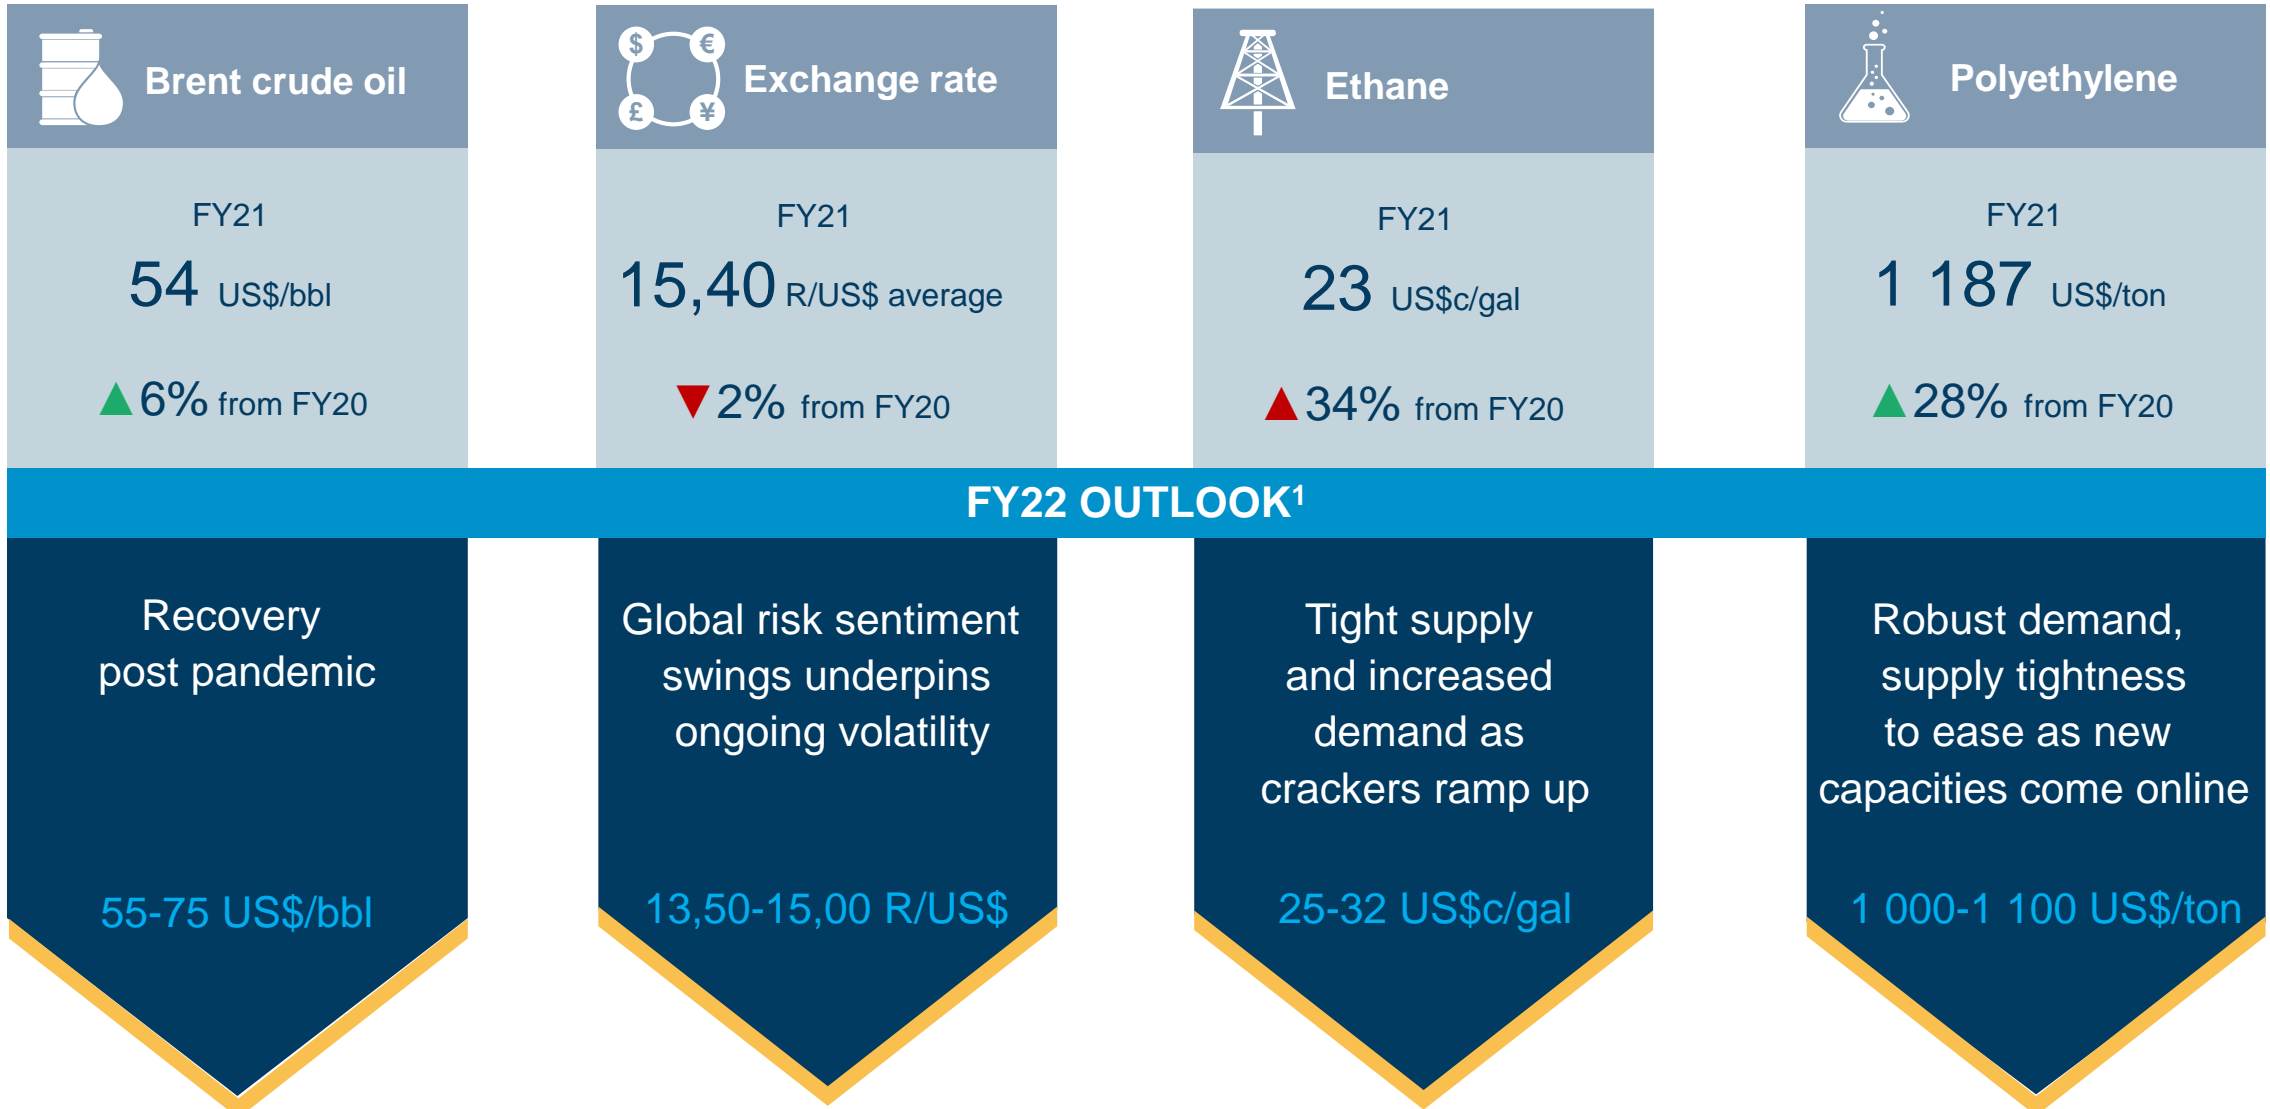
Brent crude oil

FY21

54 US$/bbl

6% from FY20

$ € £ ¥

Exchange rate

FY21

15,40 R/US$ average

2% from FY20

Ethane

FY21

23 US$c/gal

34% from FY20

Polyethylene

FY21

1 187 US$/ton

28% from FY20

FY22 OUTLOOK$^1$

Recovery post pandemic

55-75 US$/bbl

Global risk sentiment swings underpins ongoing volatility

13,50-15,00 R/US$

Tight supply and increased demand as crackers ramp up

25-32 US$c/gal

Robust demand, supply tightness to ease as new capacities come online

1 000-1 100 US$/ton